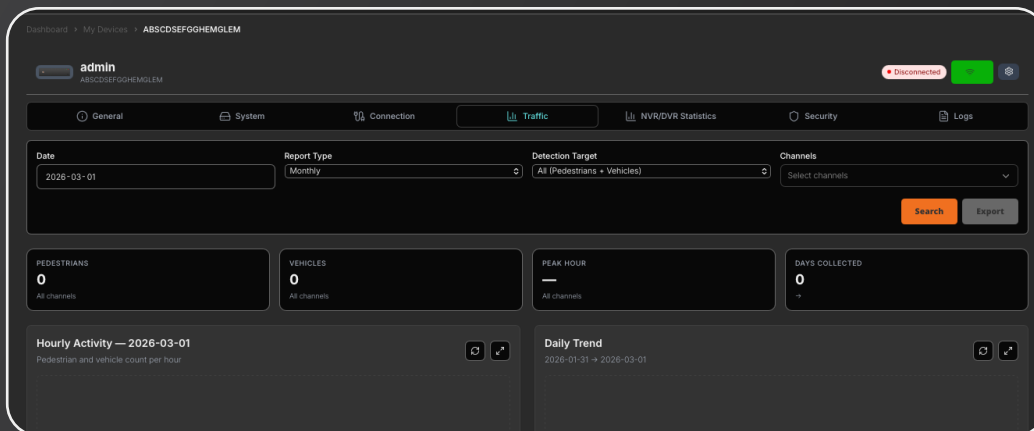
Dashboard > My Devices > ABSCDSEFGGHEMGLEM

admin
ABSCDSEFGGHEMGLEM

Disconnected

General System Connection Traffic NVR/DVR Statistics Security Logs

Date
2026-03-01

Report Type
Monthly

Detection Target
All (Pedestrians + Vehicles)

Channels
Select channels

Search Export

PEDESTRIANS
0
All channels

VEHICLES
0
All channels

PEAK HOUR
—
All channels

DAYS COLLECTED
0
→

Hourly Activity — 2026-03-01
Pedestrian and vehicle count per hour

Daily Trend
2026-01-31 → 2026-03-01